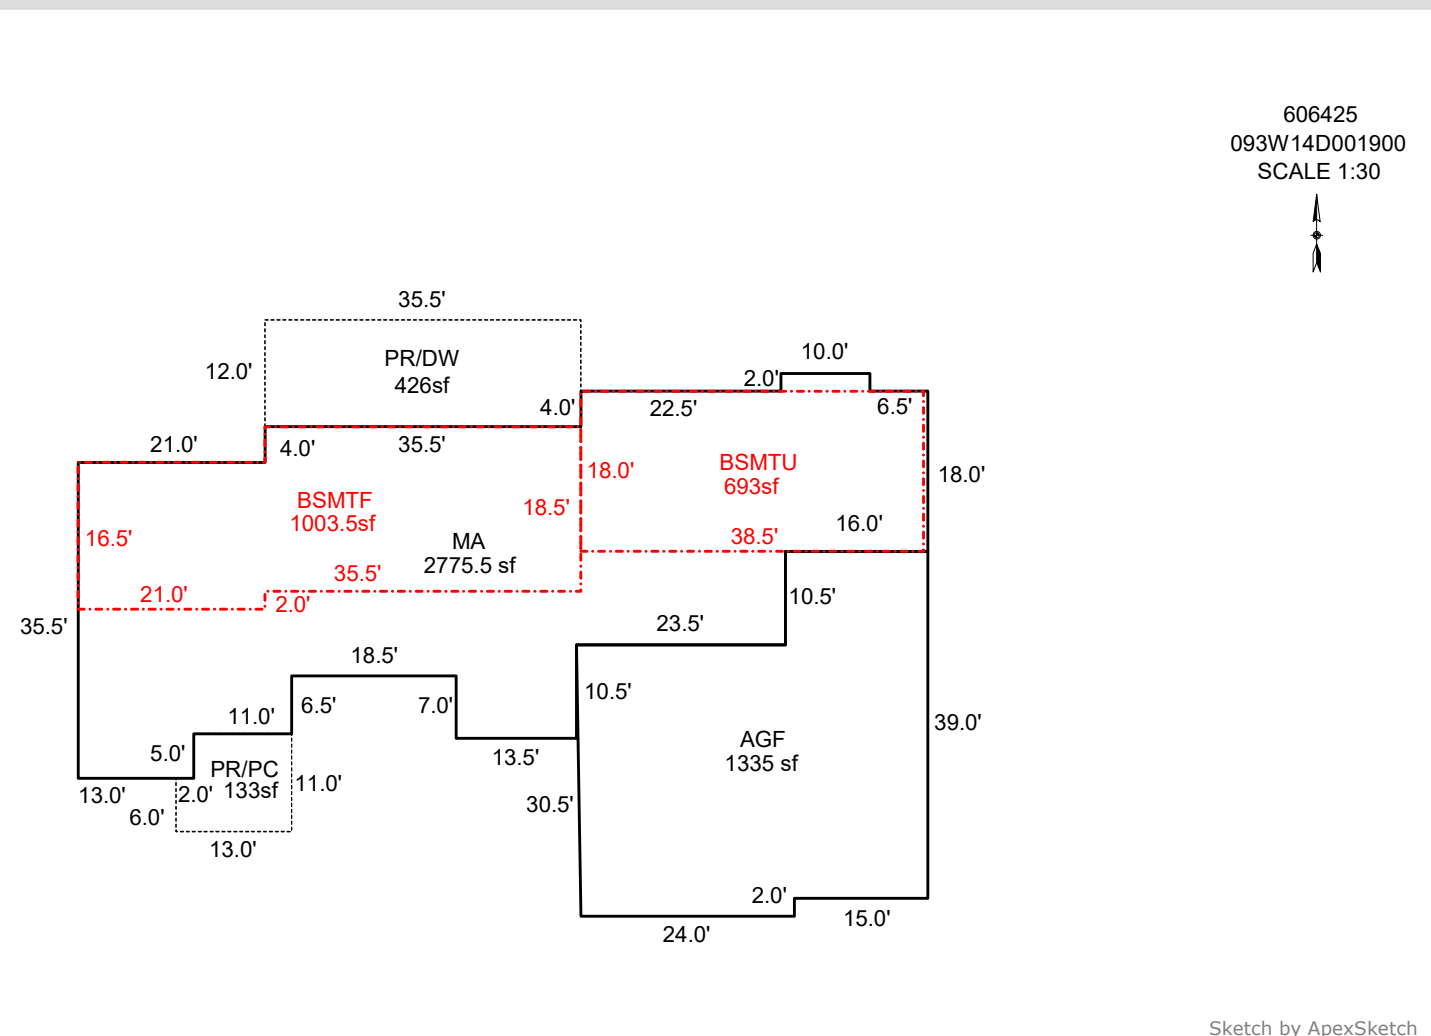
606425
093W14D001900
SCALE 1:30

35.5'
12.0'
PR/DW
426sf
4.0'
10.0'
2.0'
22.5'
6.5'
21.0'
4.0'
35.5'
18.0'
BSMTU
693sf
18.0'
BSMTF
1003.5sf
18.5'
16.5'
MA
2775.5 sf
38.5'
16.0'
35.5'
21.0'
2.0'
10.5'
35.5'
23.5'
18.5'
10.5'
11.0'
6.5'
7.0'
39.0'
AGF
1335 sf
5.0'
PR/PC
133sf
13.5'
13.0'
2.0'
11.0'
6.0'
30.5'
13.0'
2.0'
15.0'
24.0'

Sketch by ApexSketch